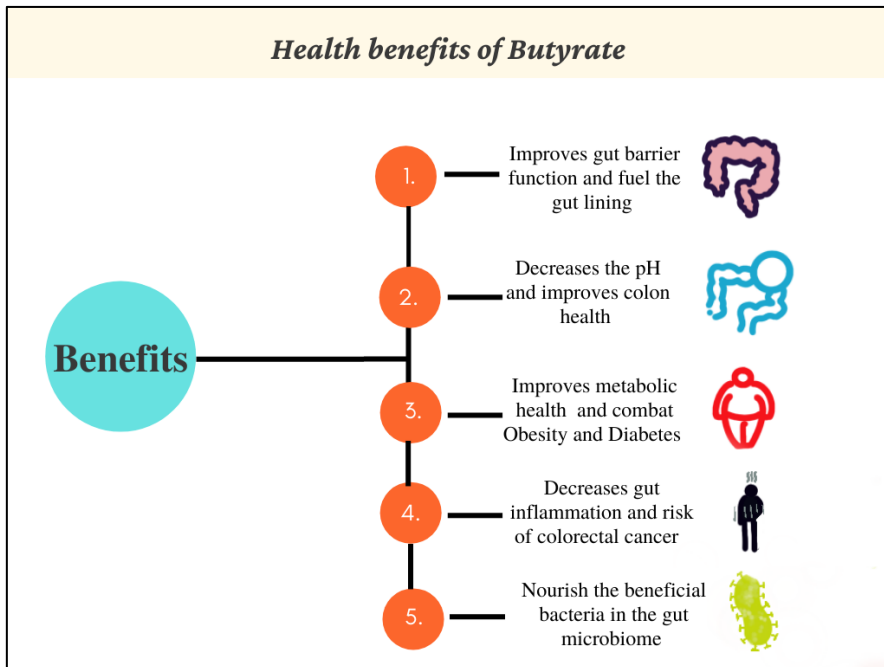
Health benefits of Butyrate

Benefits

1. Improves gut barrier function and fuel the gut lining

2. Decreases the pH and improves colon health

3. Improves metabolic health and combat Obesity and Diabetes

4. Decreases gut inflammation and risk of colorectal cancer

5. Nourish the beneficial bacteria in the gut microbiome